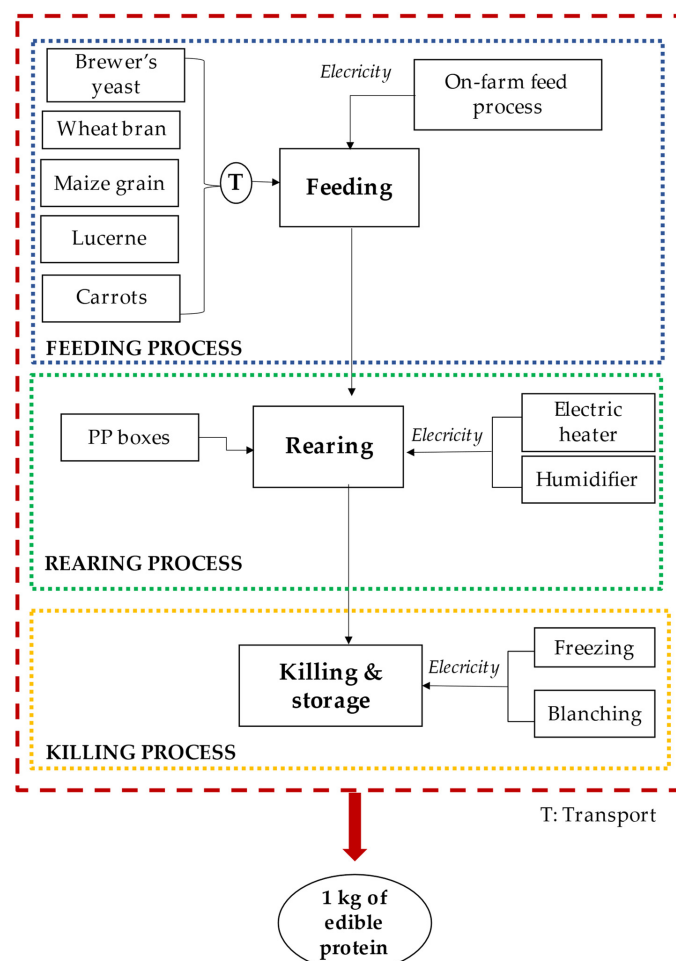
Brewer's yeast

Wheat bran

Maize grain

Lucerne

Carrots

T

Elecricity

On-farm feed process

Feeding

FEEDING PROCESS

PP boxes

Rearing

Elecricity

Electric heater

Humidifier

REARING PROCESS

Killing & storage

Elecricity

Freezing

Blanching

KILLING PROCESS

T: Transport

1 kg of edible protein